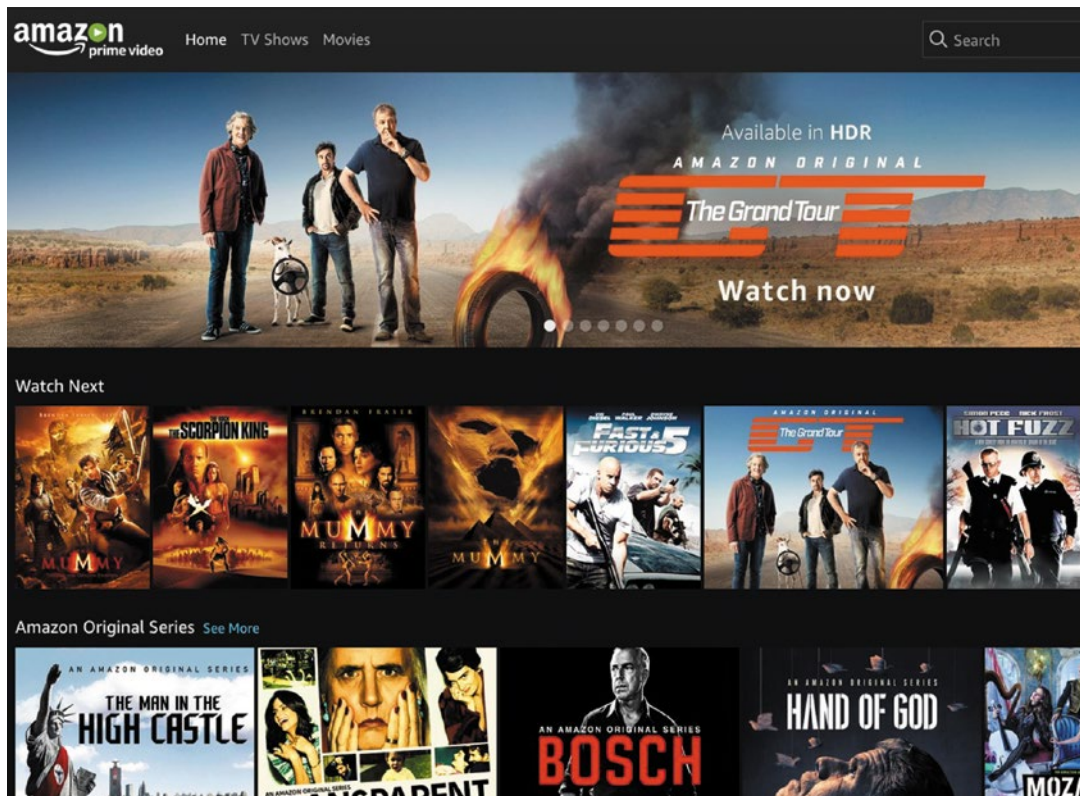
amazon prime video

Home TV Shows Movies

Search

Available in HDR

AMAZON ORIGINAL

The Grand Tour

Watch now

Watch Next

MUMMY

THE SCORPION KING

BRENDAN FRASER

MUMMY RETURNS

MUMMY

FAST & FURIOUS 5

AMAZON ORIGINAL

The Grand Tour

SIMON PEGG NICK FROST

HOT FUZZ

Amazon Original Series See More

AN AMAZON ORIGINAL SERIES

THE MAN IN THE HIGH CASTLE

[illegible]

AN AMAZON ORIGINAL SERIES

BOSCH

AN AMAZON ORIGINAL SERIES

HAND OF GOD

MOZA